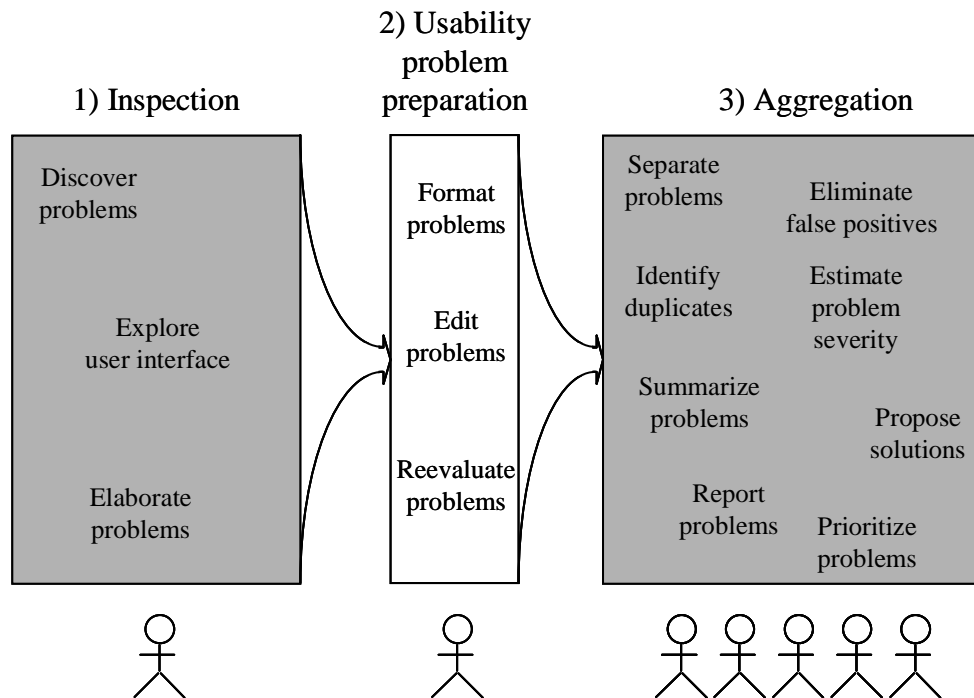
1) Inspection

Discover problems

Explore user interface

Elaborate problems

2) Usability problem preparation

Format problems

Edit problems

Reevaluate problems

3) Aggregation

Separate problems

Eliminate false positives

Identify duplicates

Estimate problem severity

Summarize problems

Propose solutions

Report problems

Prioritize problems